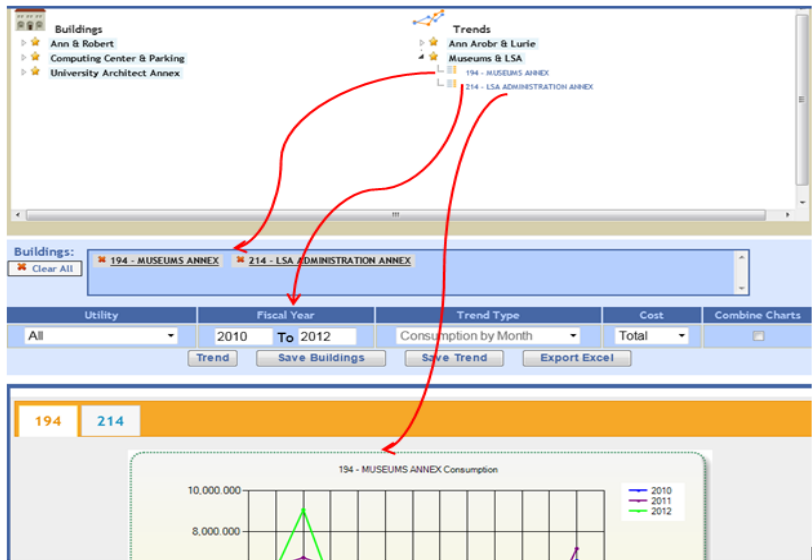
Buildings
Ann & Robert
Computing Center & Parking
University Architect Annex

Trends
Ann Arobr & Lurie
Museums & LSA
194 - MUSEUMS ANNEX
214 - LSA ADMINISTRATION ANNEX

Buildings:
Clear All
194 - MUSEUMS ANNEX
214 - LSA ADMINISTRATION ANNEX

| Utility | Fiscal Year | Trend Type | Cost | Combine Charts |
|---|---|---|---|---|
| All | 2010 To 2012 | Consumption by Month | Total | |

Trend
Save Buildings
Save Trend
Export Excel

194
214

194 - MUSEUMS ANNEX Consumption
10,000,000
8,000,000
2010
2011
2012